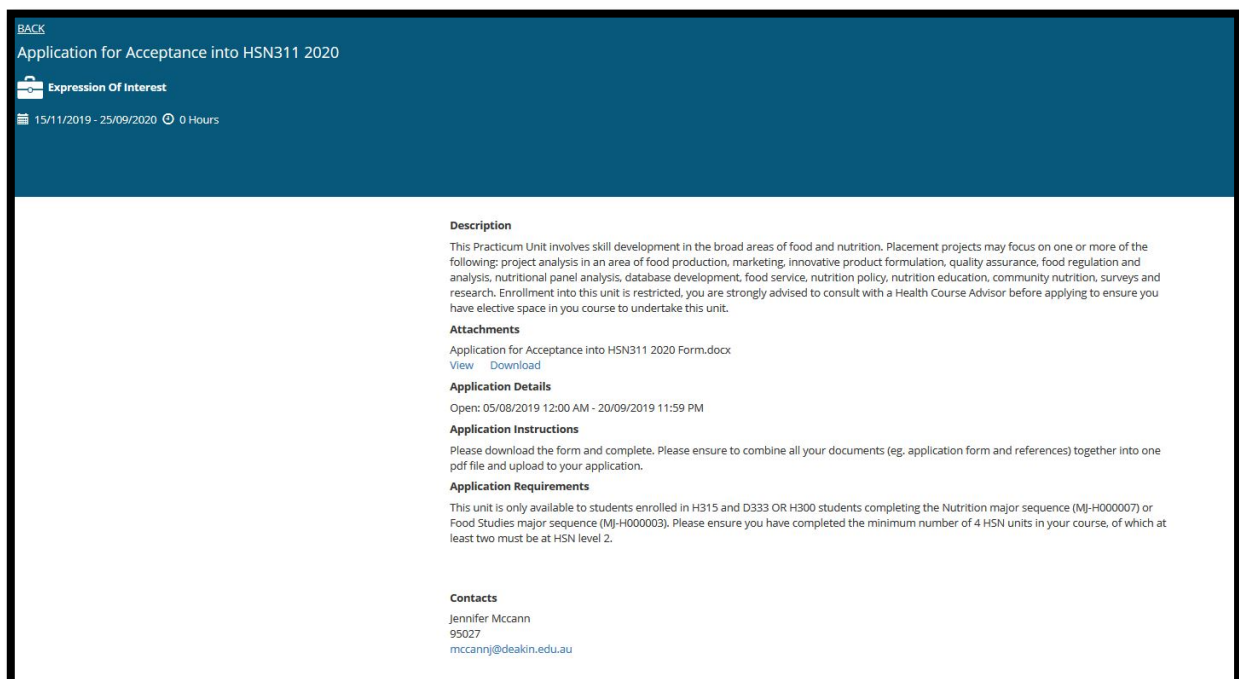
BACK

Application for Acceptance into HSN311 2020

Expression Of Interest

15/11/2019 - 25/09/2020 0 Hours

Description

This Practicum Unit involves skill development in the broad areas of food and nutrition. Placement projects may focus on one or more of the following: project analysis in an area of food production, marketing, innovative product formulation, quality assurance, food regulation and analysis, nutritional panel analysis, database development, food service, nutrition policy, nutrition education, community nutrition, surveys and research. Enrollment into this unit is restricted, you are strongly advised to consult with a Health Course Advisor before applying to ensure you have elective space in you course to undertake this unit.

Attachments

Application for Acceptance into HSN311 2020 Form.docx
View Download

Application Details

Open: 05/08/2019 12:00 AM - 20/09/2019 11:59 PM

Application Instructions

Please download the form and complete. Please ensure to combine all your documents (eg. application form and references) together into one pdf file and upload to your application.

Application Requirements

This unit is only available to students enrolled in H315 and D333 OR H300 students completing the Nutrition major sequence (MJ-H000007) or Food Studies major sequence (MJ-H000003). Please ensure you have completed the minimum number of 4 HSN units in your course, of which at least two must be at HSN level 2.

Contacts

Jennifer Mccann
95027
mccannj@deakin.edu.au